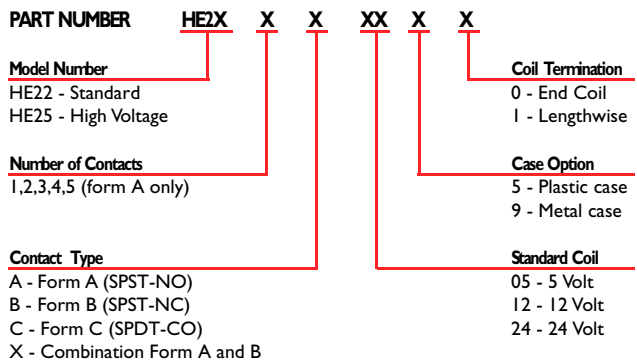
PART NUMBER HE2X X X XX X X

Model Number
HE22 - Standard
HE25 - High Voltage

Number of Contacts
1,2,3,4,5 (form A only)

Contact Type
A - Form A (SPST-NO)
B - Form B (SPST-NC)
C - Form C (SPDT-CO)
X - Combination Form A and B

Coil Termination
0 - End Coil
1 - Lengthwise

Case Option
5 - Plastic case
9 - Metal case

Standard Coil
05 - 5 Volt
12 - 12 Volt
24 - 24 Volt